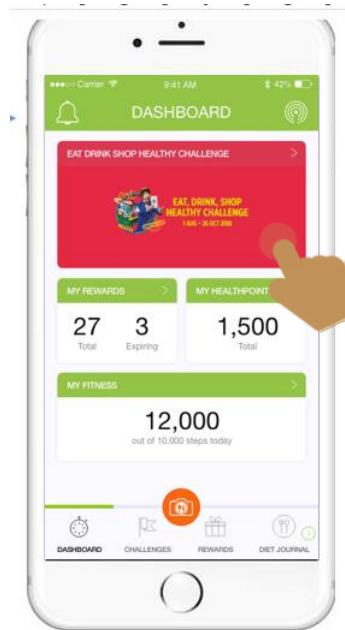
Carrier 9:41 AM 42%

DASHBOARD

EAT DRINK SHOP HEALTHY CHALLENGE >

EAT, DRINK, SHOP HEALTHY CHALLENGE
1 AUG - 26 OCT 2018

MY REWARDS >

27 Total

3 Expiring

MY HEALTHPOINT

1,500 Total

MY FITNESS >

12,000
out of 10,000 steps today

DASHBOARD CHALLENGES REWARDS DIET JOURNAL